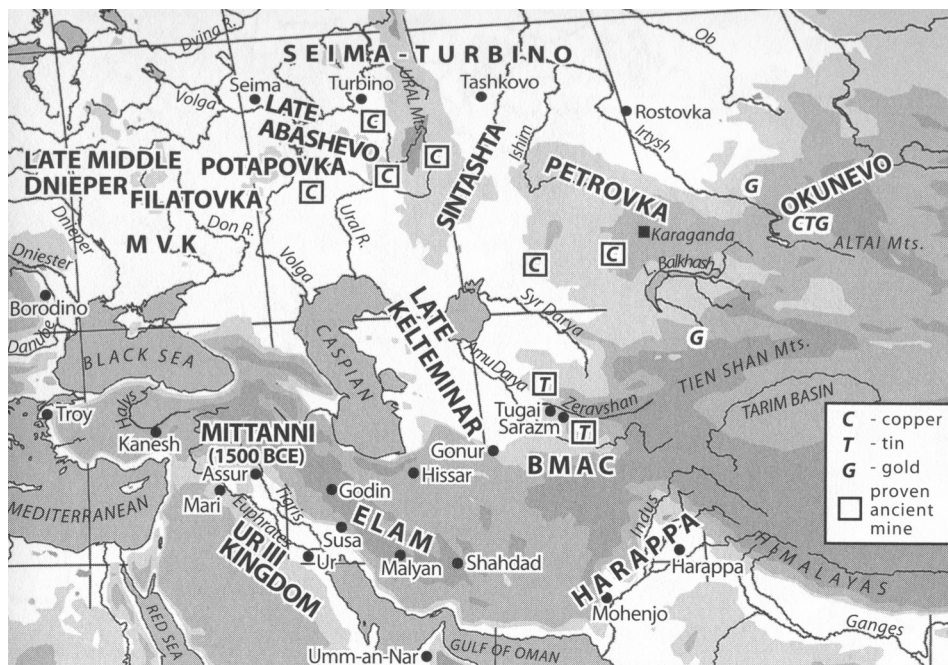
SEIMA-TURBINO

Dvina R.

Ob

Seima

Turbino

Tashkovo

Volga

LATE ABASHEVO

URAL Mts.

Rostovka

C

Irtysh

C

Ishim

LATE MIDDLE DNIEPER

POTAPOVKA

C

C

PETROVKA

G

OKUNEVO

CTG

FILATOVKA

SINTASHTA

Dnieper

Don R.

Ural R.

Karaganda

ALTAI Mts.

M V K

Volga

Dniester

C

C

L. Balkhash

Borodino

LATE KELTEMINAR

Syr Darya

Danube

G

CASPIAN

BLACK SEA

Amu Darya

T

TIEN SHAN Mts.

Zeravshan

Tugai

Sarazm

T

TARIM BASIN

Troy

Halys

Kanesh

MITTANNI (1500 BCE)

Gonur

BMAC

Assur

Hissar

Mari

Tigris

Godin

MEDITERRANEAN

Euphrates

ELAM

UR III KINGDOM

Susa

Ur

Malyan

Shahdad

Indus

HARAPPA

Harappa

HIMALAYAS

RED SEA

Mohenjo

Ganges

Umm-an-Nar

GULF OF OMAN

C - copper

T - tin

G - gold

proven ancient mine